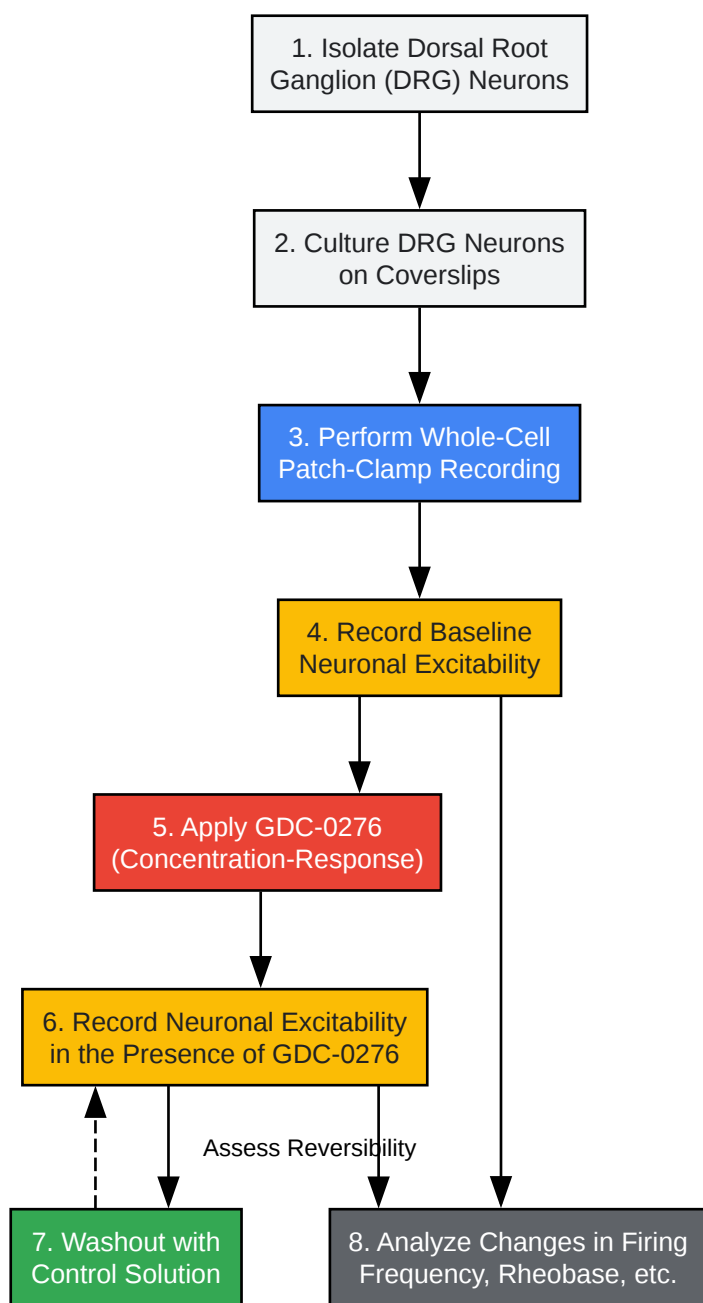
1. Isolate Dorsal Root Ganglion (DRG) Neurons

2. Culture DRG Neurons on Coverslips

3. Perform Whole-Cell Patch-Clamp Recording

4. Record Baseline Neuronal Excitability

5. Apply GDC-0276 (Concentration-Response)

6. Record Neuronal Excitability in the Presence of GDC-0276

Assess Reversibility

7. Washout with Control Solution

8. Analyze Changes in Firing Frequency, Rheobase, etc.